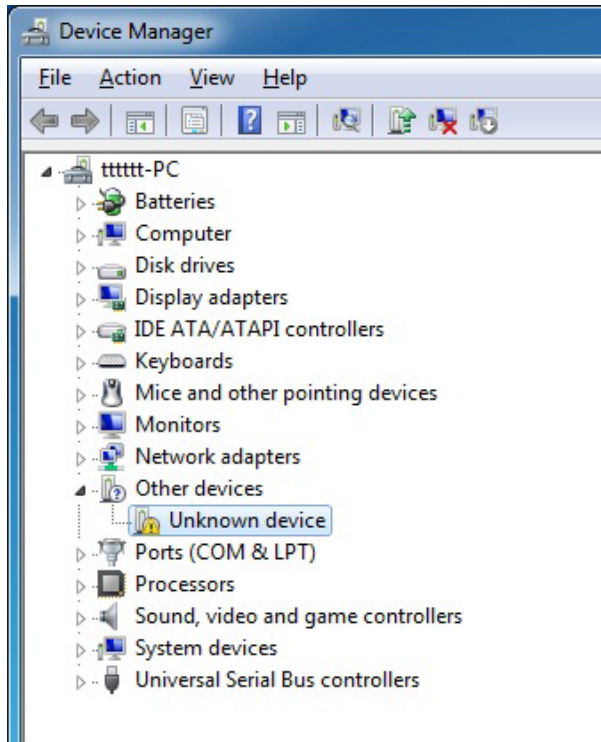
Device Manager

File Action View Help

ttttt-PC
Batteries
Computer
Disk drives
Display adapters
IDE ATA/ATAPI controllers
Keyboards
Mice and other pointing devices
Monitors
Network adapters
Other devices
Unknown device
Ports (COM & LPT)
Processors
Sound, video and game controllers
System devices
Universal Serial Bus controllers